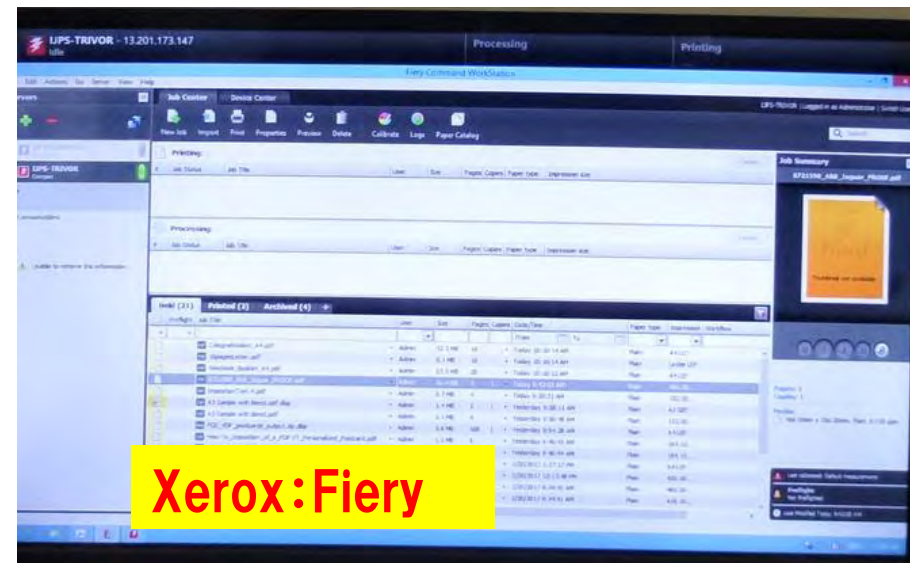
UPS-TRIVOR - 13.201.173.147
Idle

Processing

Printing

Fiery Command WorkStation

File Edit Actions Go Server View Help

Servers

Job Center Device Center

New Job Import Print Properties Preview Delete Calibrate Logs Paper Catalog

UPS-TRIVOR | Logged in as Administrator | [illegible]

Search

UPS-TRIVOR
Connected

Printing

Job Status Job Title User Size Pages Copies Paper Type Impression size

Processing

Job Status Job Title User Size Pages Copies Paper Type Impression size

Unable to retrieve the information

Held (21) Printed (3) Archived (4) +

Preflight Job Title User Size Pages Copies Date/Time Paper Type Impression Workflow

Job Summary

Thumbnail not available

Xerox : Fiery